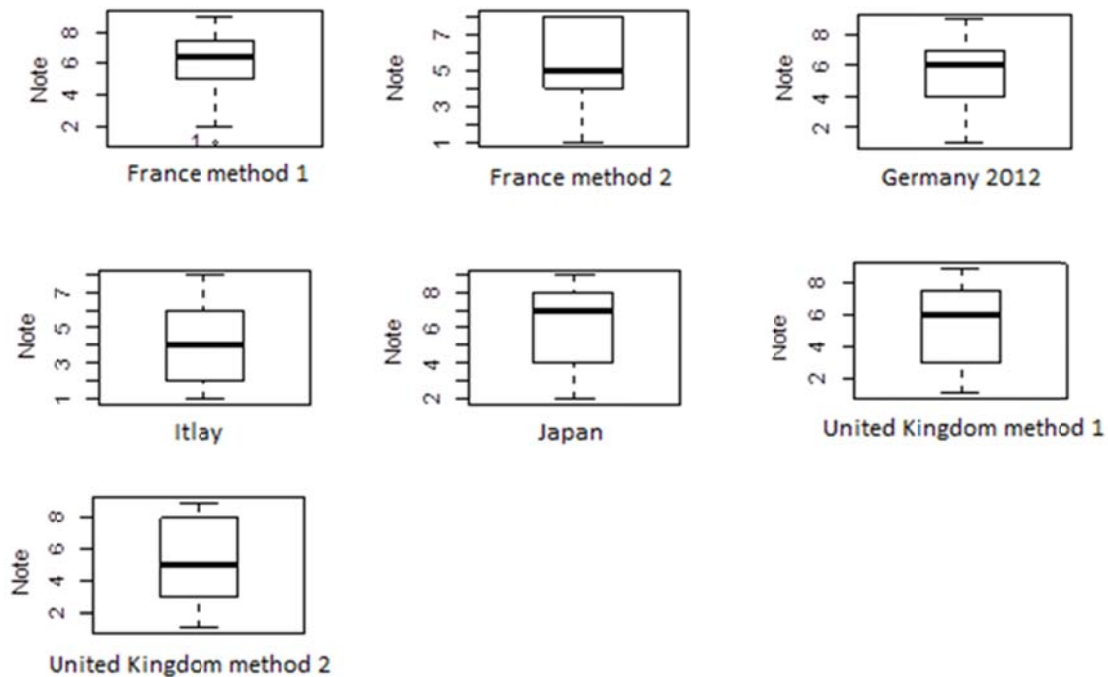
Note
8
6
4
2
1
France method 1

Note
7
5
3
1
France method 2

Note
8
6
4
2
Germany 2012

Note
7
5
3
1
Itlay

Note
8
6
4
2
Japan

Note
8
6
4
2
United Kingdom method 1

Note
8
6
4
2
United Kingdom method 2